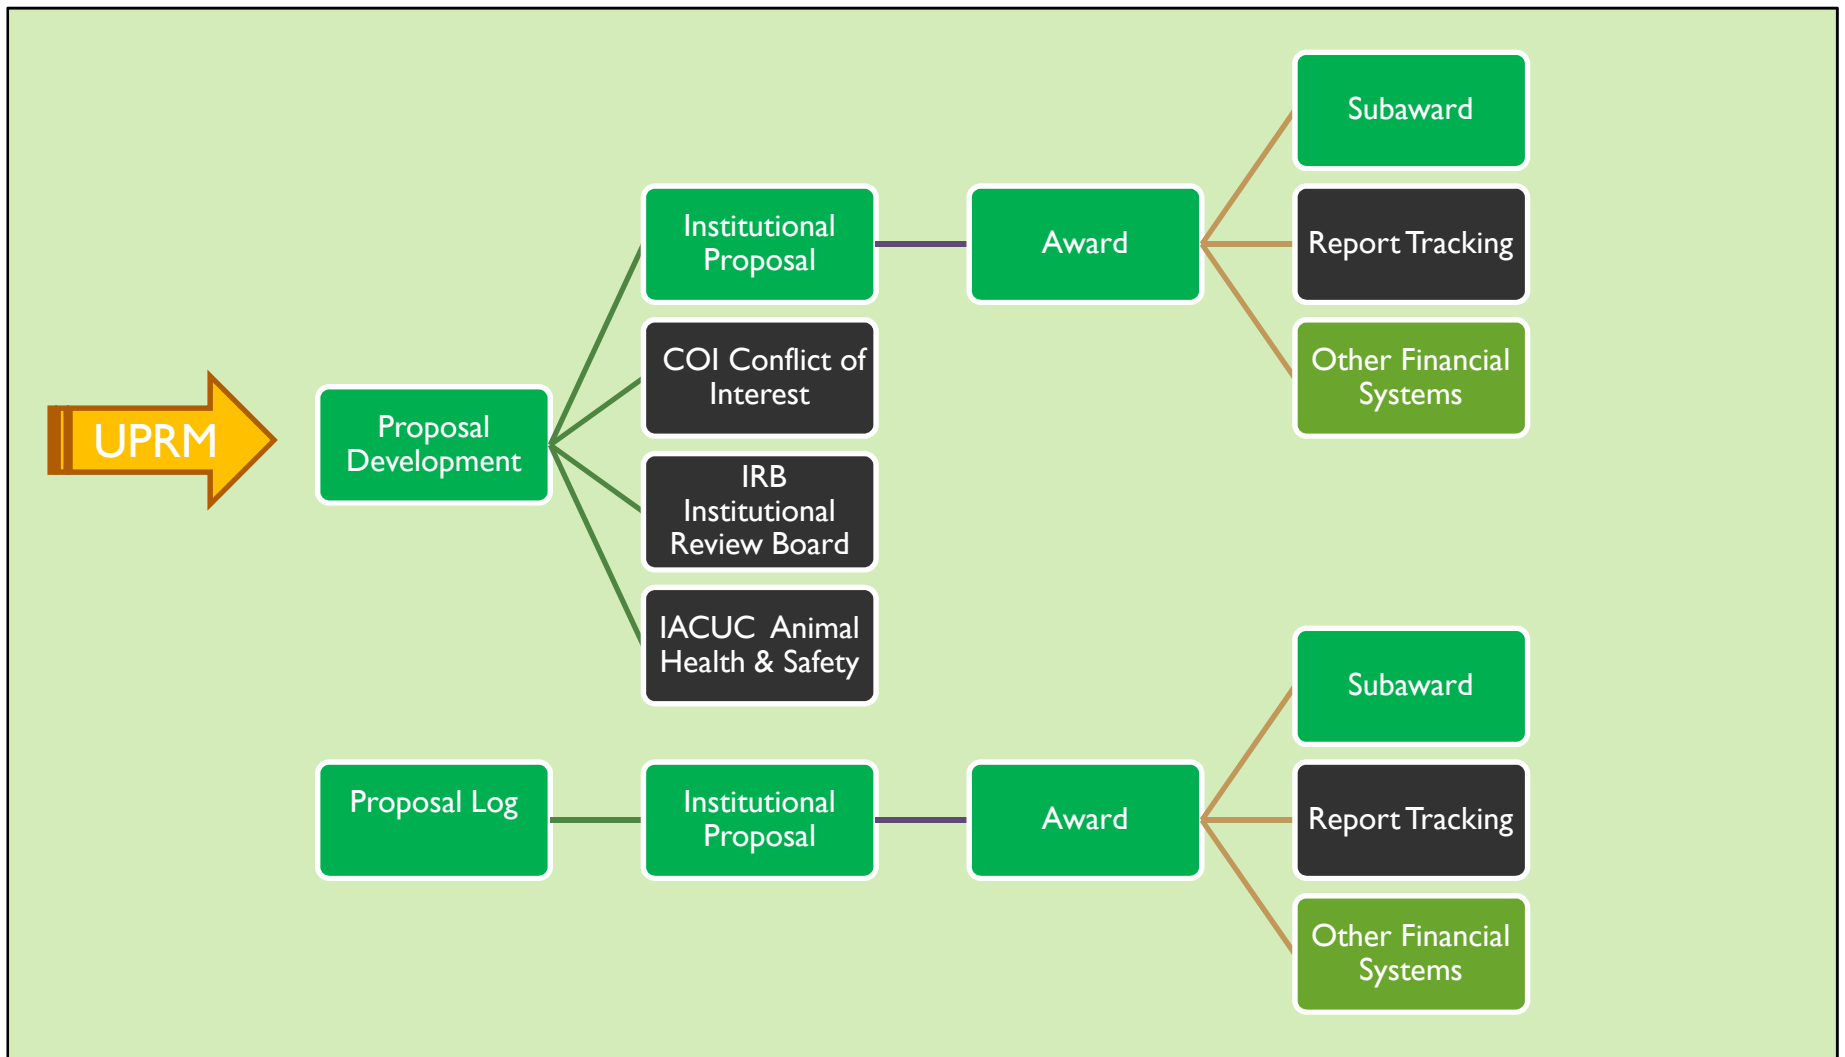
UPRM

Proposal Development

Institutional Proposal

COI Conflict of Interest

IRB Institutional Review Board

IACUC Animal Health & Safety

Award

Subaward

Report Tracking

Other Financial Systems

Proposal Log

Institutional Proposal

Award

Subaward

Report Tracking

Other Financial Systems